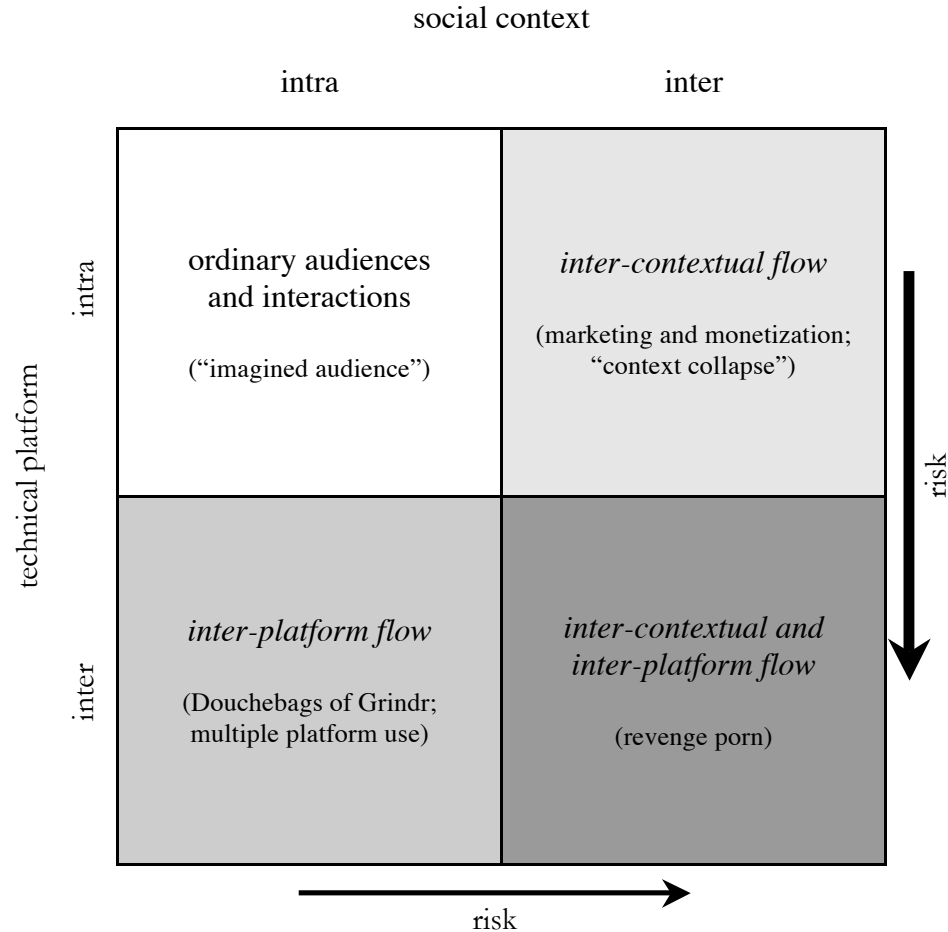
social context

intra

inter

technical platform

intra

inter

ordinary audiences and interactions

("imagined audience")

*inter-contextual flow*

(marketing and monetization; "context collapse")

*inter-platform flow*

(Douchebags of Grindr; multiple platform use)

*inter-contextual and inter-platform flow*

(revenge porn)

risk

risk